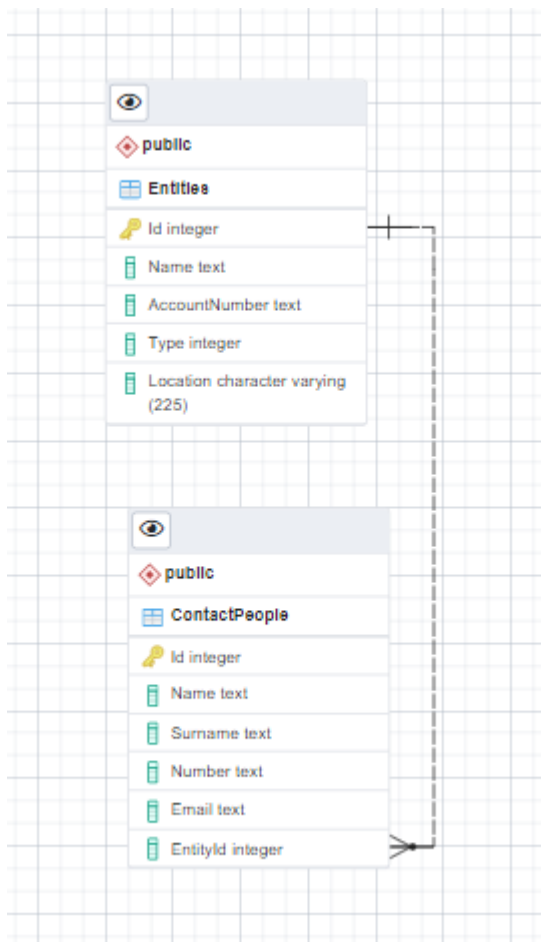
public

Entities

Id integer

Name text

AccountNumber text

Type integer

Location character varying (225)

public

ContactPeople

Id integer

Name text

Surname text

Number text

Email text

EntityId integer